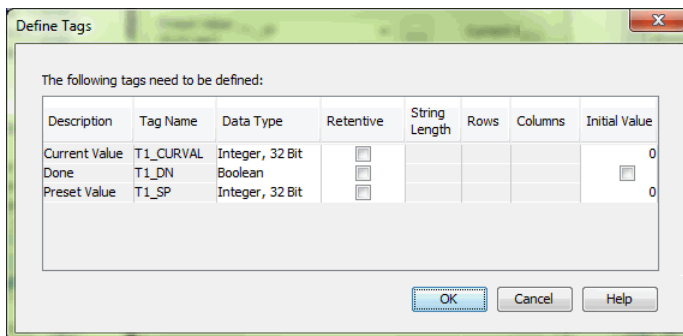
Define Tags

The following tags need to be defined:

| Description | Tag Name | Data Type | Retentive | String Length | Rows | Columns | Initial Value |
|---|---|---|---|---|---|---|---|
| Current Value | T1_CURVAL | Integer, 32 Bit | | | | | 0 |
| Done | T1_DN | Boolean | | | | | |
| Preset Value | T1_SP | Integer, 32 Bit | | | | | 0 |

OK Cancel Help